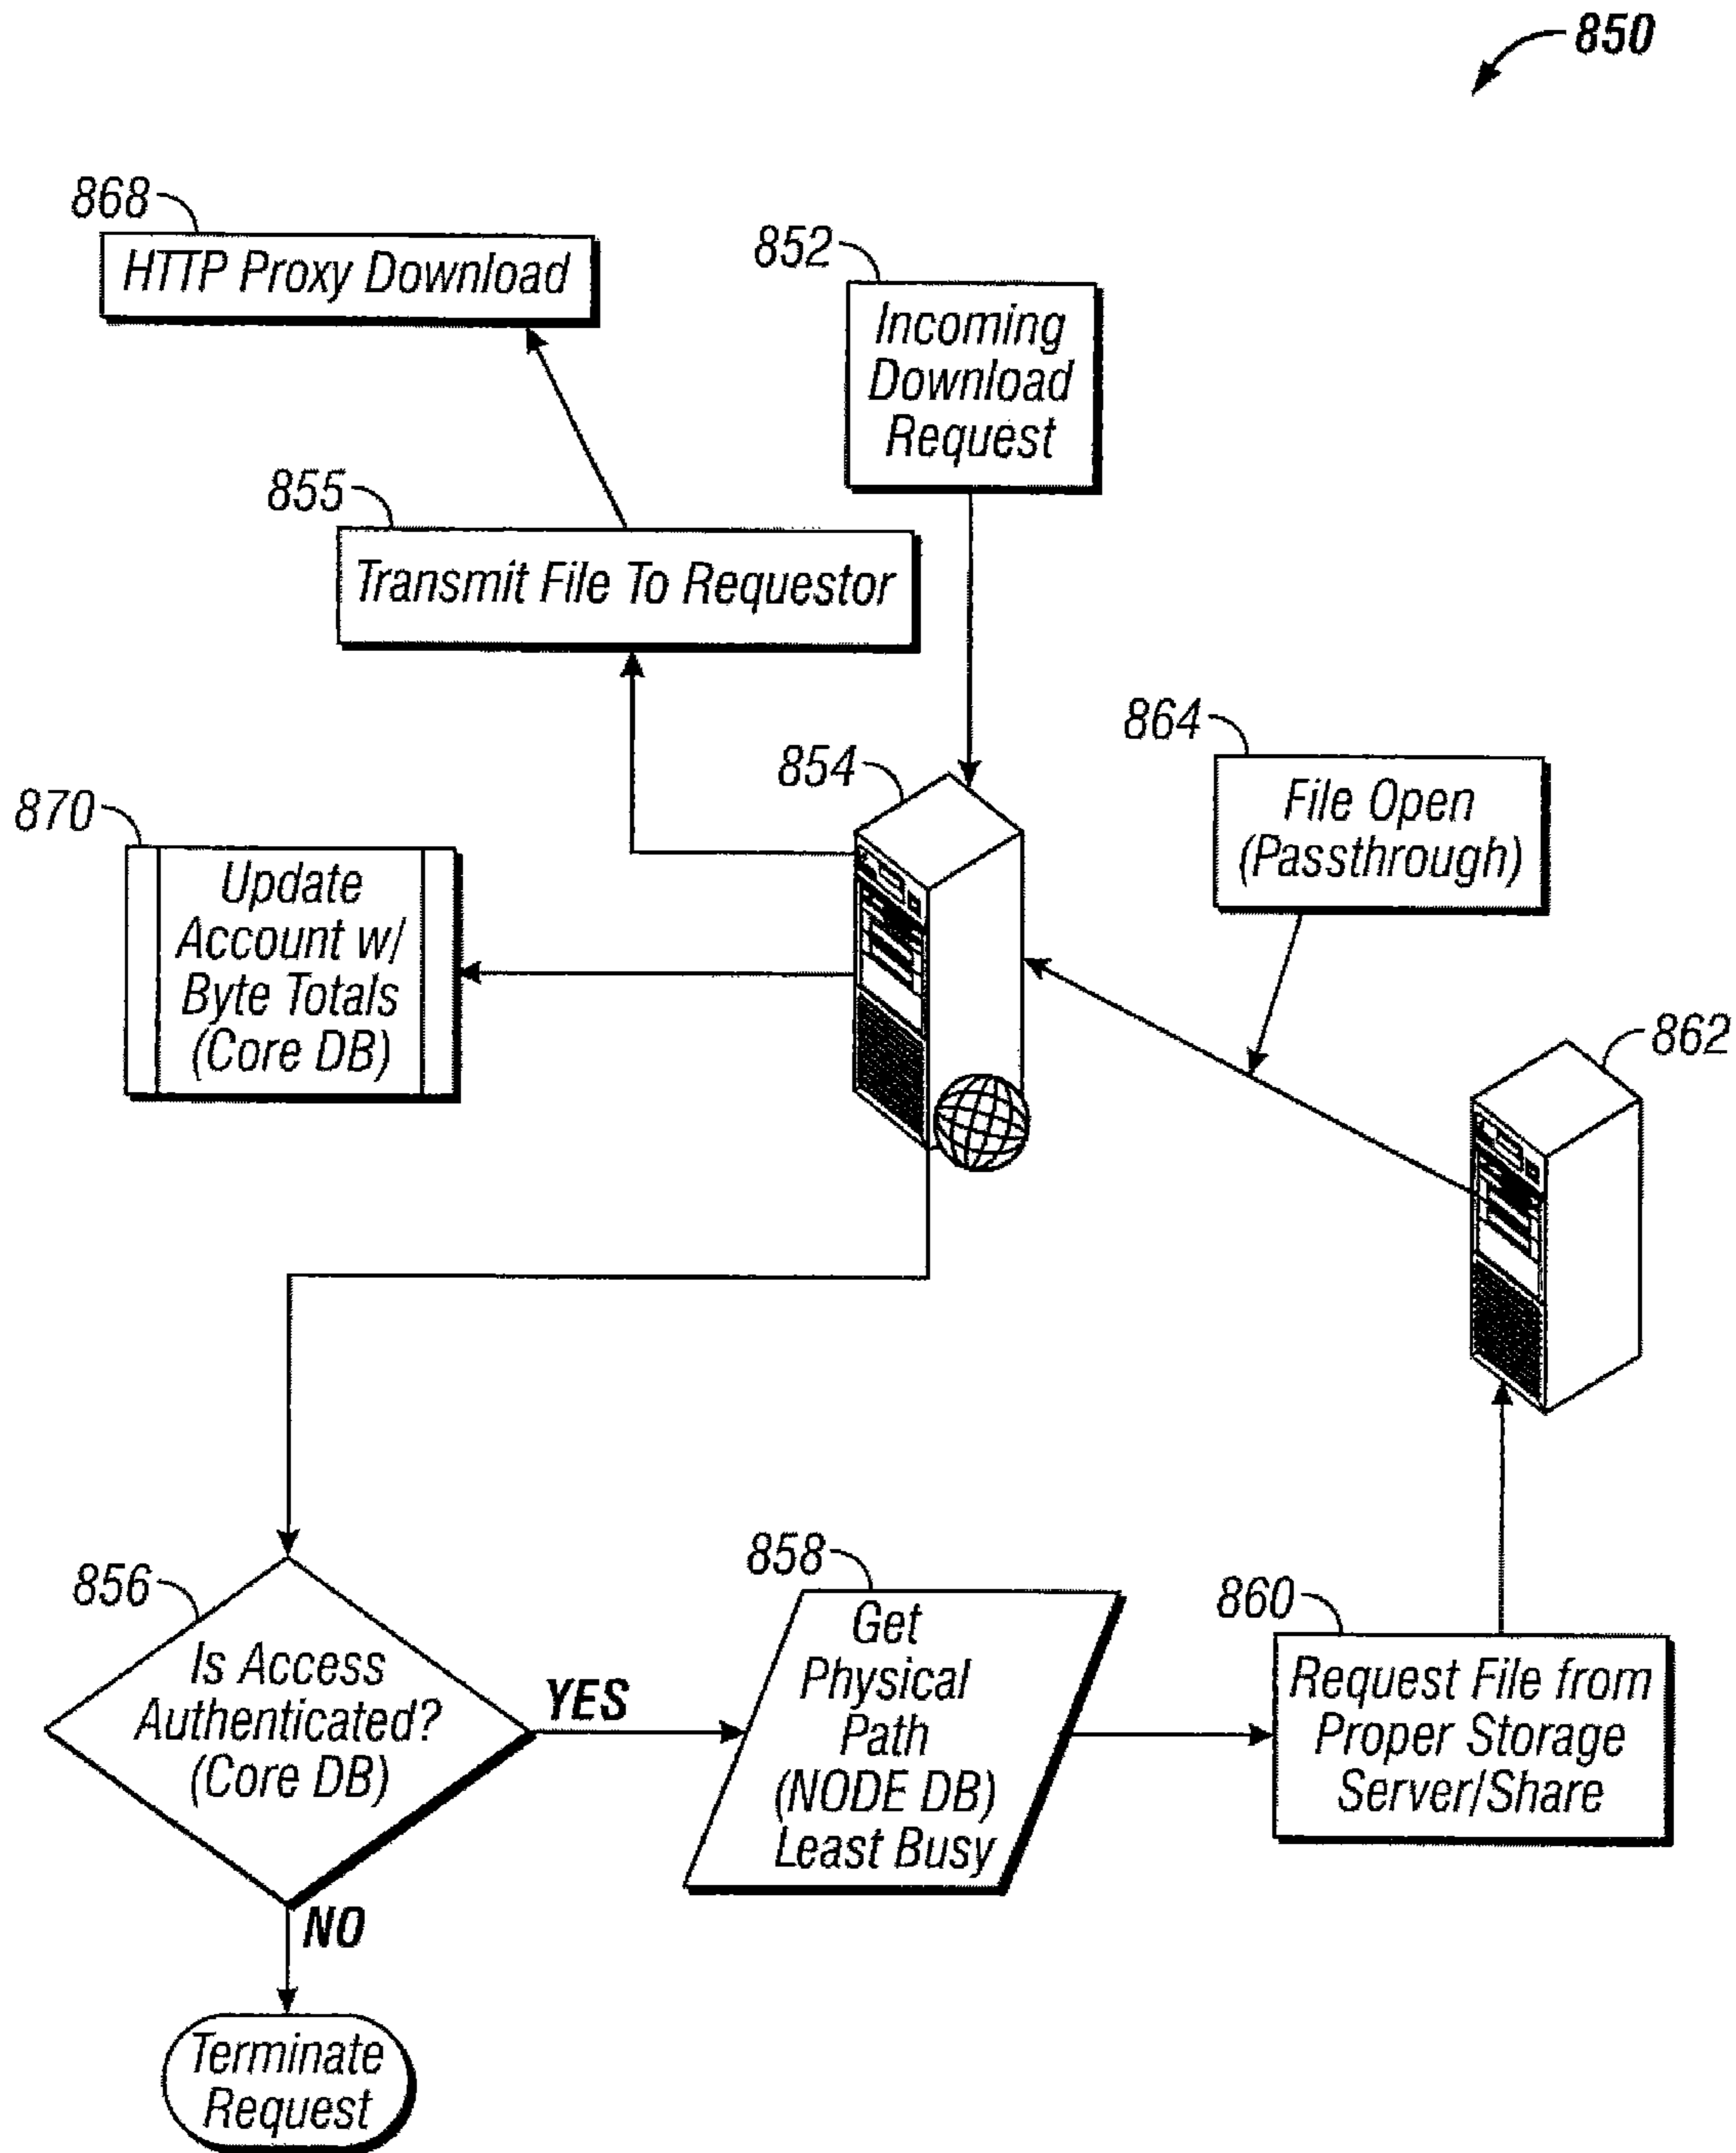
850

868

HTTP Proxy Download

852

Incoming Download Request

855

Transmit File To Requestor

864

File Open (Passthrough)

854

870

Update Account w/ Byte Totals (Core DB)

862

856

Is Access Authenticated? (Core DB)

YES

NO

Terminate Request

858

Get Physical Path (NODE DB) Least Busy

860

Request File from Proper Storage Server/Share